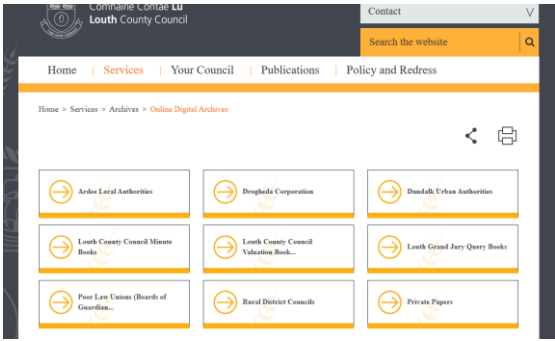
Comhairle Contae Lú
Louth County Council

Contact

Search the website

Home | Services | Your Council | Publications | Policy and Redress

Home > Services > Archives > Online Digital Archives

Ardee Local Authorities

Drogheda Corporation

Dundalk Urban Authorities

Louth County Council Minute Books

Louth County Council Valuation Book...

Louth Grand Jury Query Books

Poor Law Unions (Boards of Guardian...

Rural District Councils

Private Papers